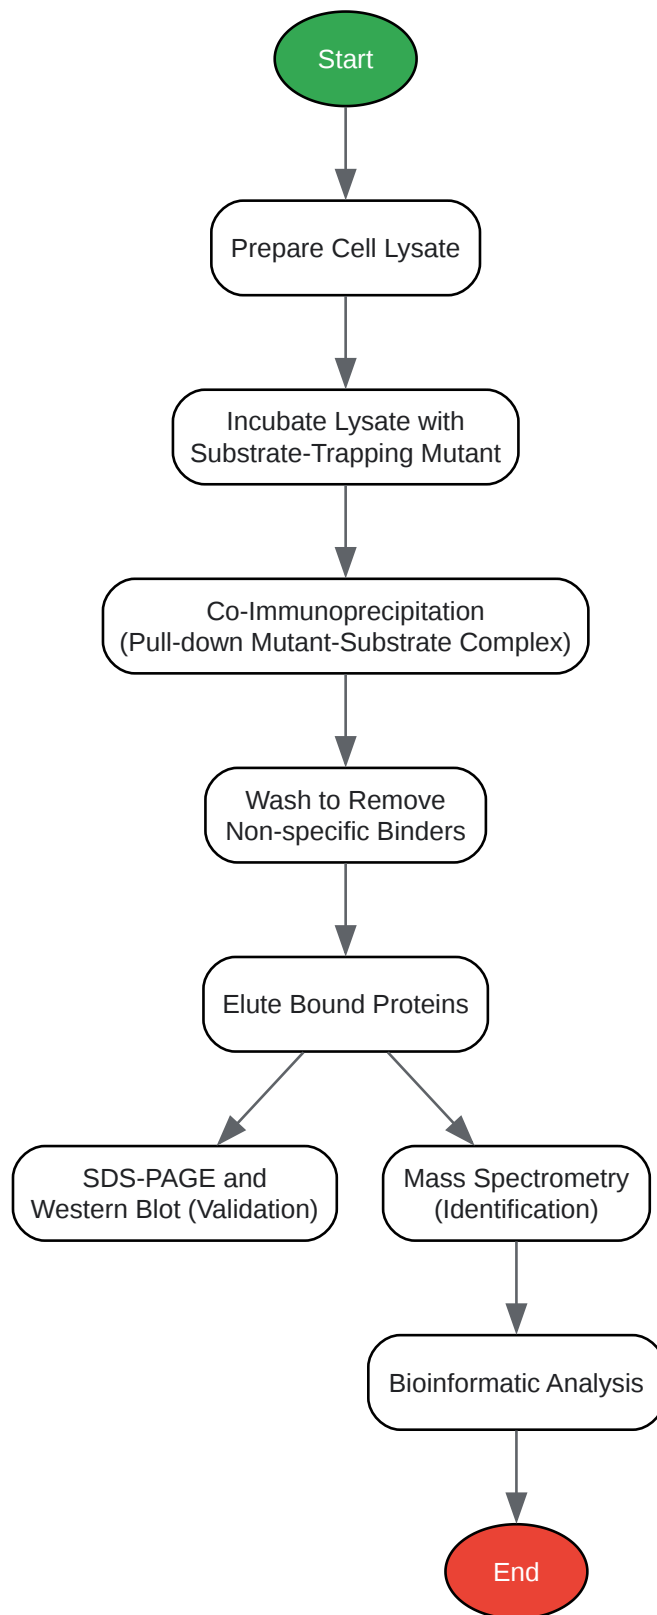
Start

Prepare Cell Lysate

Incubate Lysate with Substrate-Trapping Mutant

Co-Immunoprecipitation (Pull-down Mutant-Substrate Complex)

Wash to Remove Non-specific Binders

Elute Bound Proteins

SDS-PAGE and Western Blot (Validation)

Mass Spectrometry (Identification)

Bioinformatic Analysis

End